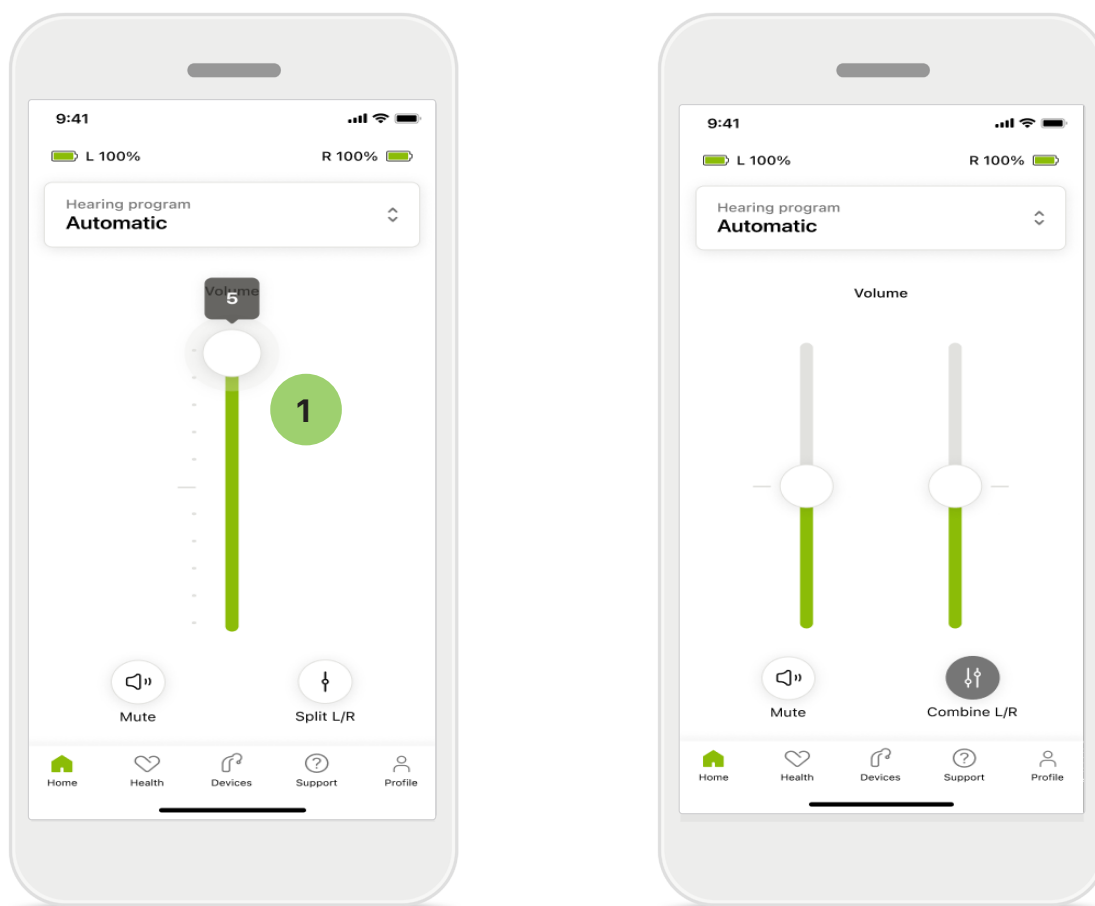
9:41

L 100%

R 100%

Hearing program
Automatic

Volume
5

1

Mute

Split L/R

Home

Health

Devices

Support

Profile

9:41

L 100%

R 100%

Hearing program
Automatic

Volume

Mute

Combine L/R

Home

Health

Devices

Support

Profile